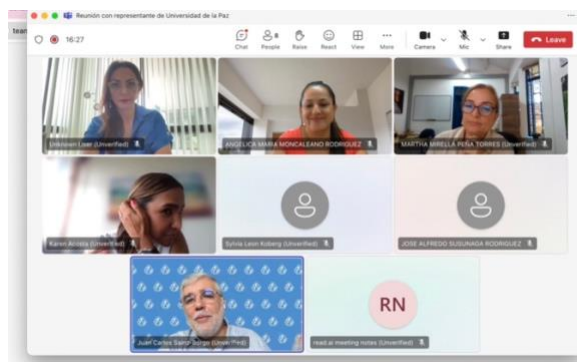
Reunión con representante de Universidad de la Paz

tea

16:27

Chat

8

People

Raise

React

View

More

Camera

Mic

Share

Leave

Unknown User (Unverified)

ANGELICA MARIA MONCALEANO RODRIGUEZ

MARTHA MIRELLA PEÑA TORRES (Unverified)

Karen Arcila (Unverified)

Sylvia Leon Koberg (Unverified)

JOSE ALFREDO SUSUNAGA RODRIGUEZ

Juan Carlos Sainz Borgo (Unverified)

RN

read.ai meeting notes (Unverified)